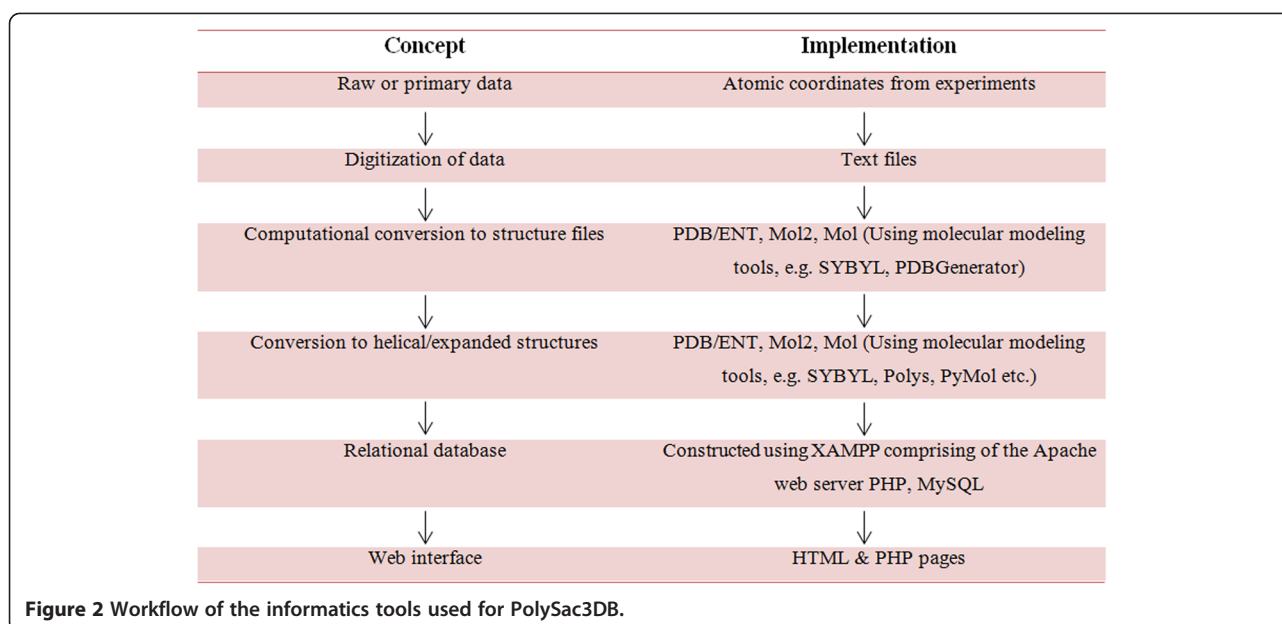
| Concept | Implementation |
|---|---|
| Raw or primary data | Atomic coordinates from experiments |
| ↓ | ↓ |
| Digitization of data | Text files |
| ↓ | ↓ |
| Computational conversion to structure files | PDB/ENT, Mol2, Mol (Using molecular modeling tools, e.g. SYBYL, PDBGenerator) |
| ↓ | ↓ |
| Conversion to helical/expanded structures | PDB/ENT, Mol2, Mol (Using molecular modeling tools, e.g. SYBYL, Polys, PyMol etc.) |
| ↓ | ↓ |
| Relational database | Constructed using XAMPP comprising of the Apache web server PHP, MySQL |
| ↓ | ↓ |
| Web interface | HTML & PHP pages |

Figure 2 Workflow of the informatics tools used for PolySac3DB.